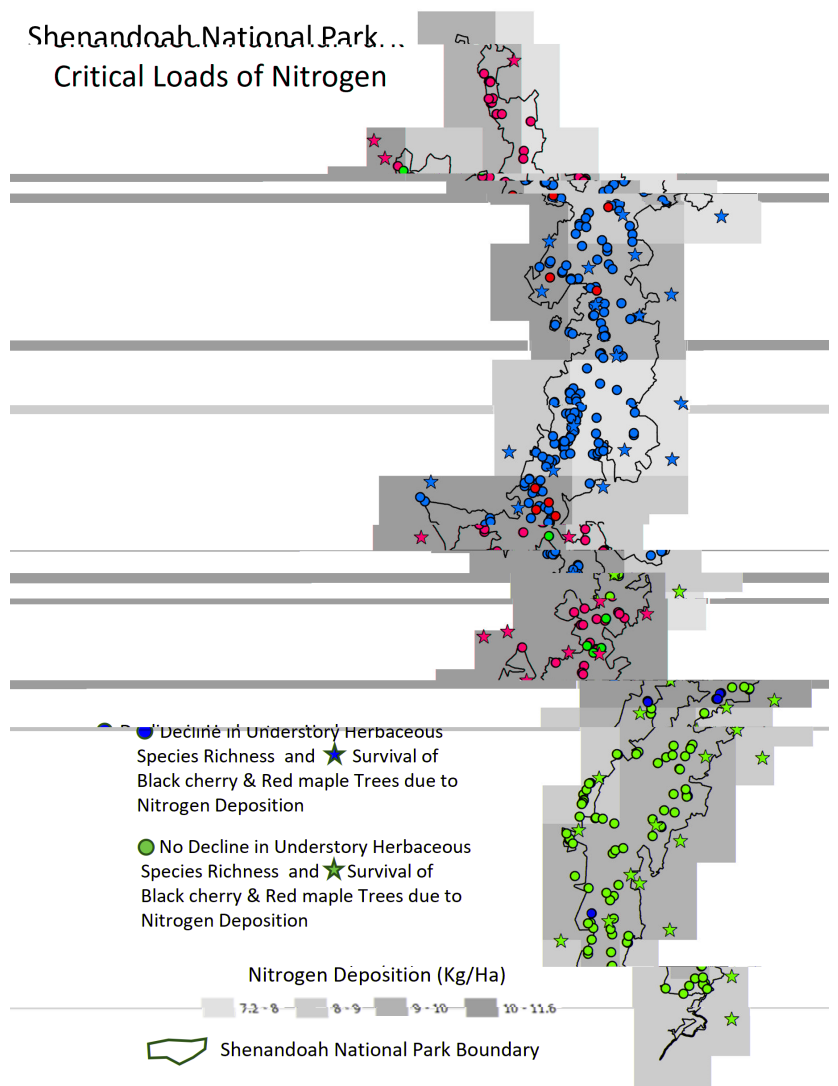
Shenandoah National Park
Critical Loads of Nitrogen

Decline in Understory Herbaceous Species Richness and Survival of Black cherry & Red maple Trees due to Nitrogen Deposition

No Decline in Understory Herbaceous Species Richness and Survival of Black cherry & Red maple Trees due to Nitrogen Deposition

Nitrogen Deposition (Kg/Ha)

7.2 - 8
8 - 9
9 - 10
10 - 11.6

Shenandoah National Park Boundary